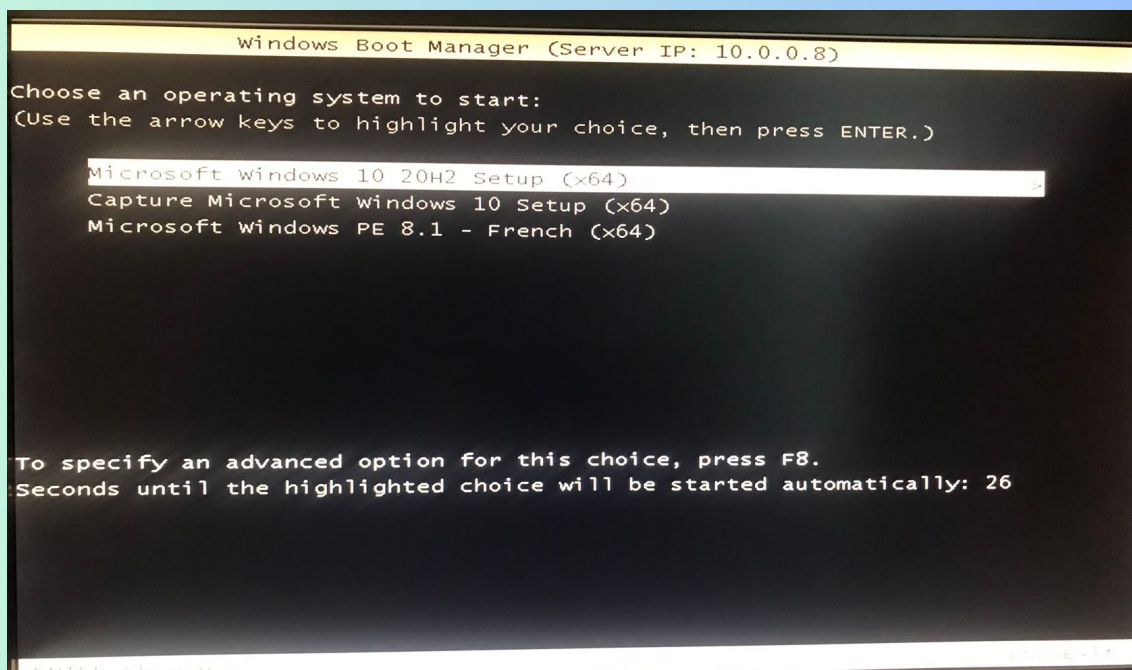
Windows Boot Manager (Server IP: 10.0.0.8)

Choose an operating system to start:
(Use the arrow keys to highlight your choice, then press ENTER.)

Microsoft Windows 10 20H2 Setup (x64)
Capture Microsoft Windows 10 Setup (x64)
Microsoft Windows PE 8.1 - French (x64)

To specify an advanced option for this choice, press F8.
Seconds until the highlighted choice will be started automatically: 26